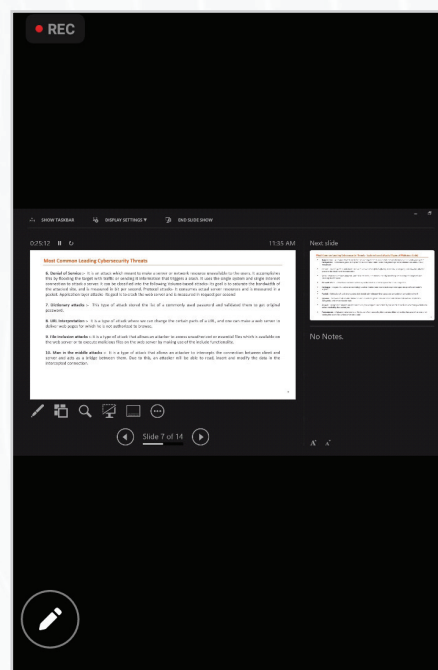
REC

SHOW TASKBAR DISPLAY SETTINGS ▾ END SLIDE SHOW

0:25:12 11:35 AM

Next slide

Most Common Leading Cybersecurity Threats

6. Denial of Service :- It is an attack which meant to make a server or network resource unavailable to the users. It accomplishes this by flooding the target with traffic or sending it information that triggers a crash. It uses the single system and single internet connection to attack a server. It can be classified into the following: Volume-based attacks- Its goal is to saturate the bandwidth of the attacked site, and is measured in bit per second. Protocol attacks- It consumes actual server resources and is measured in a packet. Application layer attacks- Its goal is to crash the web server and is measured in request per second.

7. Dictionary attacks :- This type of attack stored the list of a commonly used password and validated them to get original password.

8. URL Interpretation :- It is a type of attack where we can change the certain parts of a URL, and one can make a web server to deliver web pages for which he is not authorized to browse.

9. File inclusion attacks :- It is a type of attack that allows an attacker to access unauthorized or essential files which is available on the web server or to execute malicious files on the web server by making use of the include functionality.

10. Man in the middle attacks :- It is a type of attack that allows an attacker to intercept the connection between client and server and acts as a bridge between them. Due to this, an attacker will be able to read, insert and modify the data in the intercepted connection.

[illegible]

No Notes.

Slide 7 of 14